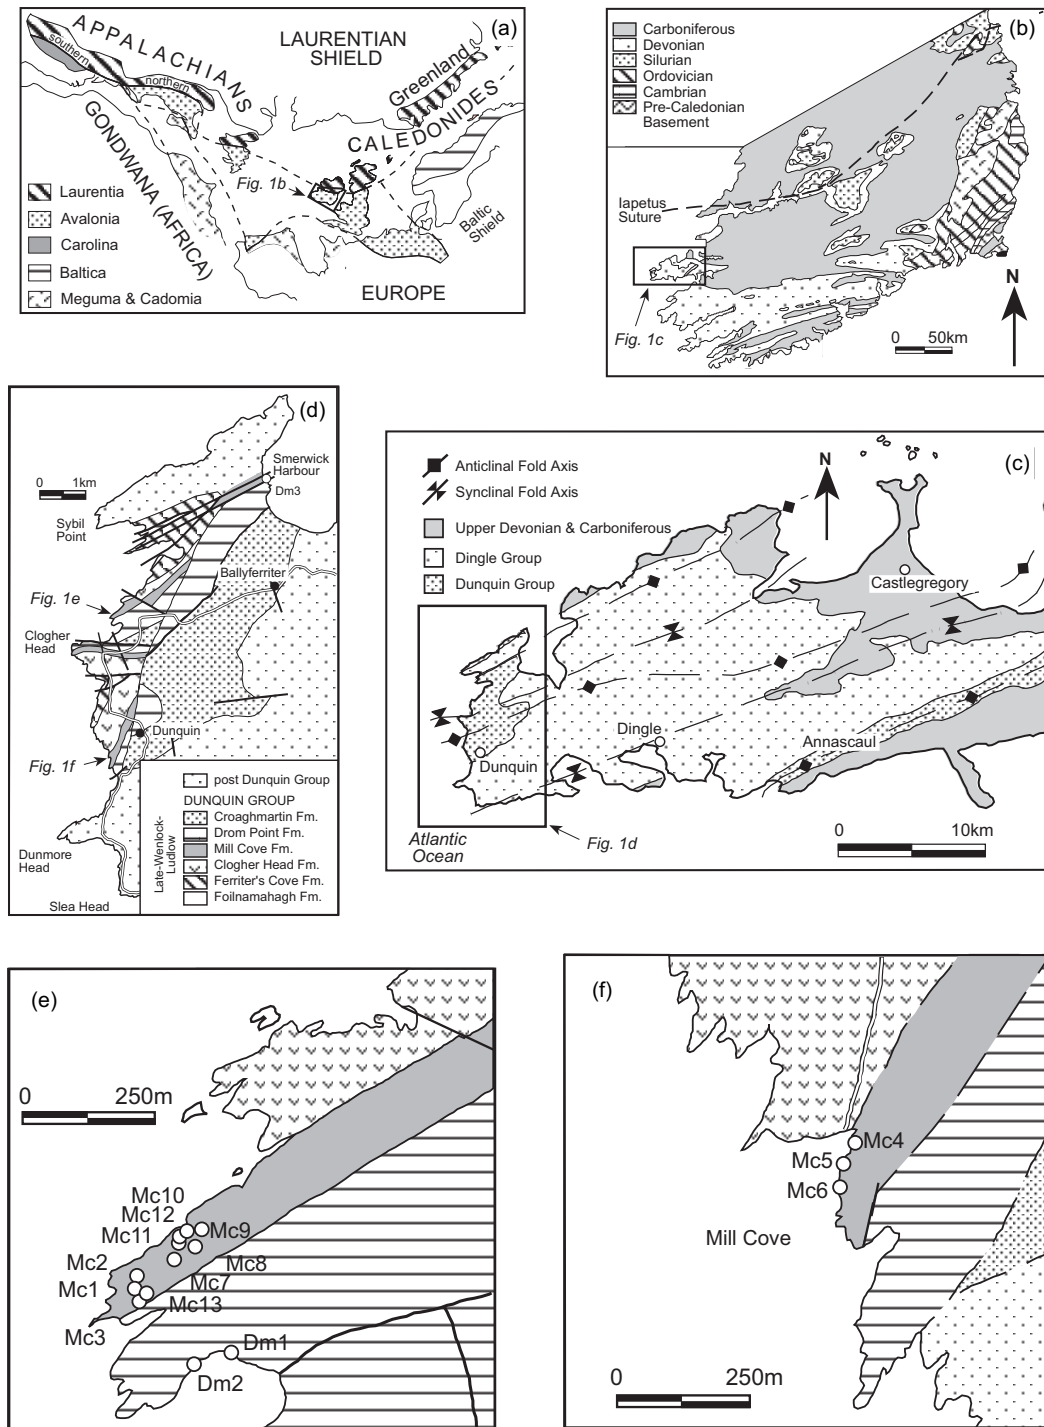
(a)
APPALACHIANS
southern
northern
LAURENTIAN SHIELD
Greenland
CALEDONIDES
GONDWANA (AFRICA)
Fig. 1b
Baltic Shield
EUROPE
Laurentia
Avalonia
Carolina
Baltica
Meguma & Cadomia

(b)
Carboniferous
Devonian
Silurian
Ordovician
Cambrian
Pre-Caledonian Basement
Iapetus Suture
Fig. 1c
N
0 50km

(d)
0 1km
Smerwick Harbour
Dm3
Sybil Point
Ballyferriter
Fig. 1e
Clogher Head
Dunquin
Fig. 1f
Dunmore Head
Slea Head
Late-Wenlock-Ludlow
post Dunquin Group
DUNQUIN GROUP
Croaghmartin Fm.
Drom Point Fm.
Mill Cove Fm.
Clogher Head Fm.
Ferriter's Cove Fm.
Foilnamahagh Fm.

(c)
Anticlinal Fold Axis
Synclinal Fold Axis
Upper Devonian & Carboniferous
Dingle Group
Dunquin Group
N
Castlegregory
Dingle
Dunquin
Annascaul
Atlantic Ocean
Fig. 1d
0 10km

(e)
0 250m
Mc10
Mc12
Mc11
Mc9
Mc2
Mc8
Mc1
Mc7
Mc13
Mc3
Dm1
Dm2

(f)
Mc4
Mc5
Mc6
Mill Cove
0 250m